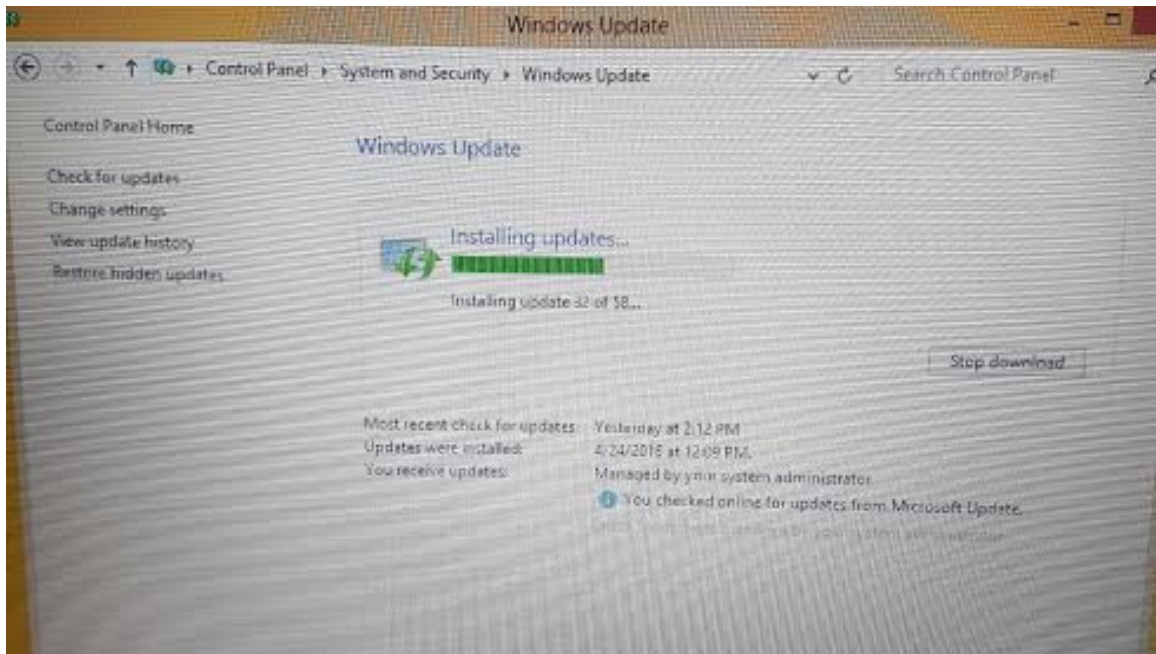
Windows Update

Control Panel ▸ System and Security ▸ Windows Update

Search Control Panel

Control Panel Home

Check for updates

Change settings

View update history

Restore hidden updates

Windows Update

Installing updates...

Installing update 32 of 58...

Stop download

Most recent check for updates: Yesterday at 2:12 PM

Updates were installed: 4/24/2016 at 12:09 PM.

You receive updates: Managed by your system administrator

You checked online for updates from Microsoft Update.

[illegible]